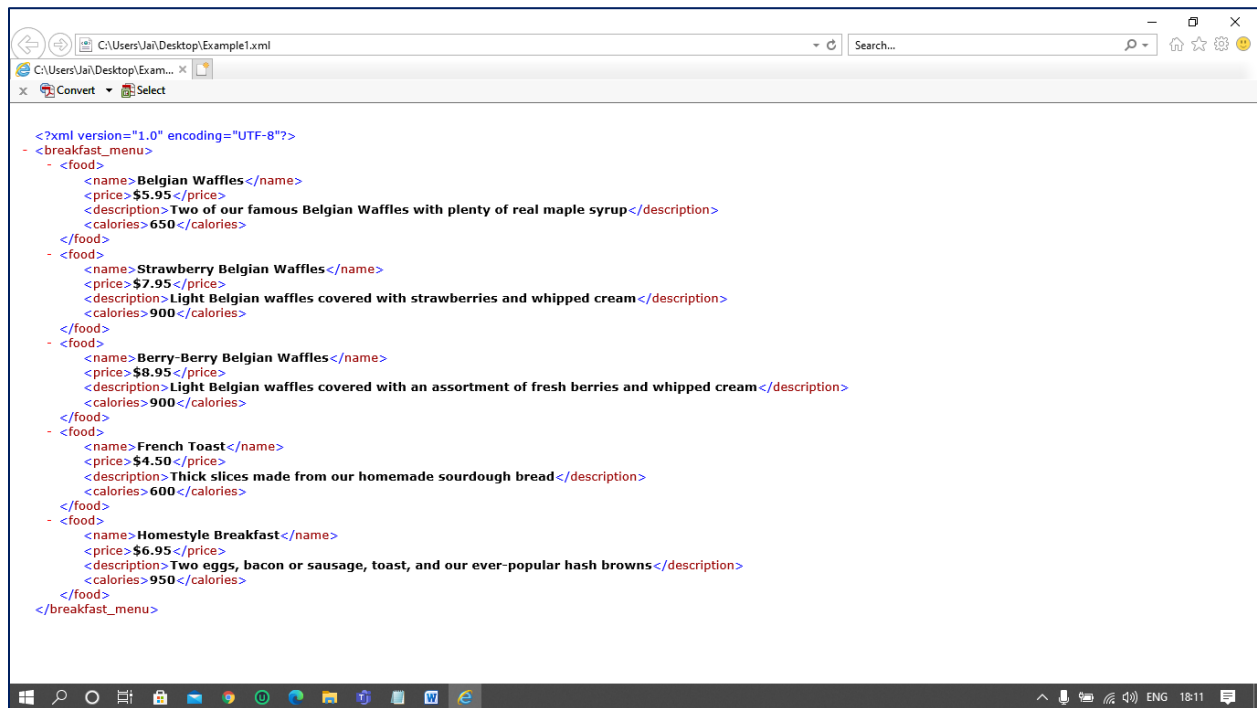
C:\Users\Jai\Desktop\Example1.xml
Search...
C:\Users\Jai\Desktop\Exam...
Convert
Select

<?xml version="1.0" encoding="UTF-8"?>
- <breakfast_menu>
- <food>
<name>Belgian Waffles</name>
<price>$5.95</price>
<description>Two of our famous Belgian Waffles with plenty of real maple syrup</description>
<calories>650</calories>
</food>
- <food>
<name>Strawberry Belgian Waffles</name>
<price>$7.95</price>
<description>Light Belgian waffles covered with strawberries and whipped cream</description>
<calories>900</calories>
</food>
- <food>
<name>Berry-Berry Belgian Waffles</name>
<price>$8.95</price>
<description>Light Belgian waffles covered with an assortment of fresh berries and whipped cream</description>
<calories>900</calories>
</food>
- <food>
<name>French Toast</name>
<price>$4.50</price>
<description>Thick slices made from our homemade sourdough bread</description>
<calories>600</calories>
</food>
- <food>
<name>Homestyle Breakfast</name>
<price>$6.95</price>
<description>Two eggs, bacon or sausage, toast, and our ever-popular hash browns</description>
<calories>950</calories>
</food>
</breakfast_menu>

ENG 18:11